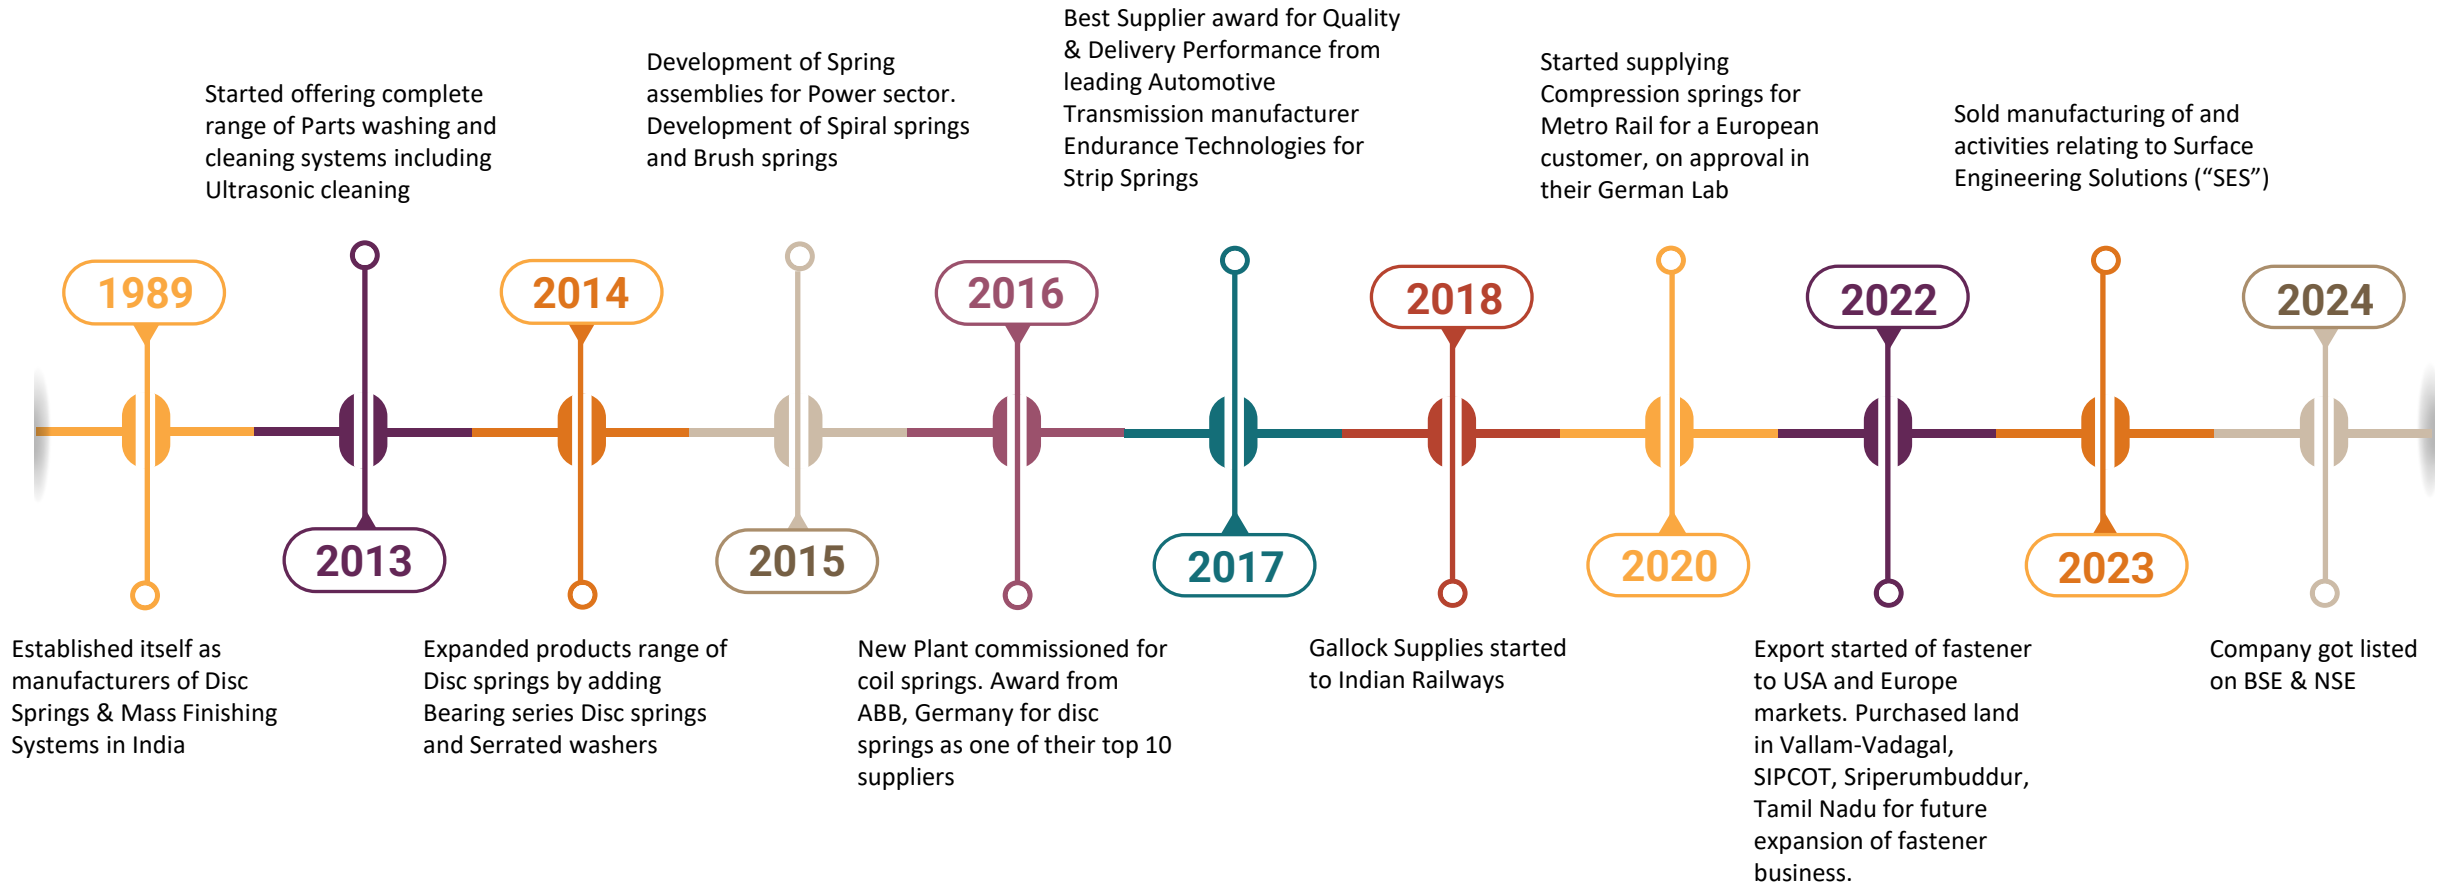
1989
Established itself as manufacturers of Disc Springs & Mass Finishing Systems in India

Started offering complete range of Parts washing and cleaning systems including Ultrasonic cleaning
2013

2014
Expanded products range of Disc springs by adding Bearing series Disc springs and Serrated washers

Development of Spring assemblies for Power sector. Development of Spiral springs and Brush springs
2015

2016
New Plant commissioned for coil springs. Award from ABB, Germany for disc springs as one of their top 10 suppliers

Best Supplier award for Quality & Delivery Performance from leading Automotive Transmission manufacturer Endurance Technologies for Strip Springs
2017

2018
Gallock Supplies started to Indian Railways

Started supplying Compression springs for Metro Rail for a European customer, on approval in their German Lab
2020

2022
Export started of fastener to USA and Europe markets. Purchased land in Vallam-Vadagal, SIPCOT, Sriperumbuddur, Tamil Nadu for future expansion of fastener business.

Sold manufacturing of and activities relating to Surface Engineering Solutions (“SES”)
2023

2024
Company got listed on BSE & NSE